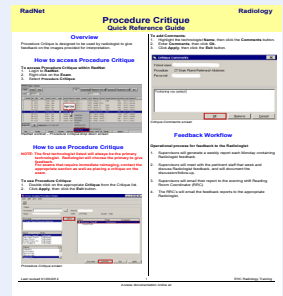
RadNet

Radiology

Procedure Critique
Quick Reference Guide

Overview
Procedure Critique is designed to be used by radiologist to give feedback on the images provided for interpretation.

How to access Procedure Critique

To access Procedure Critique within RadNet:
1. Login to RadNet.
2. Right-click on the Exam.
3. Select Procedure Critique.

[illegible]

How to use Procedure Critique

NOTE: The first technologist listed will always be the primary technologist. Radiologist will choose the primary to give feedback.
For issues that require immediate messaging contact the appropriate section as well as placing a critique on the exam.

To use Procedure Critique:
1. Double click on the appropriate Critique from the Critique list.
2. Click Apply, then click the Exit button.

Procedure Critique screen

To add Comments:
1. Highlight the technologist Name, then click the Comments button.
2. Enter Comments, then click Ok.
3. Click Apply, then click the Exit button.

Critique Comments
Patient name:
Procedure:
Technologist:

Critique Comments screen

Feedback Workflow

Operational process for feedback to the Radiologist:

1. Supervisors will generate a weekly report each Monday containing Radiologist feedback.

2. Supervisors will meet with the pertinent staff that week and discuss Radiologist feedback, and will document the discussion/follow-up.

3. Supervisors will email their report to the evening will Reading Room Coordinator (RRC).

4. The RRC's will email the feedback reports to the appropriate Radiologist.

Last revised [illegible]

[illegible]

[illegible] Radiology Training